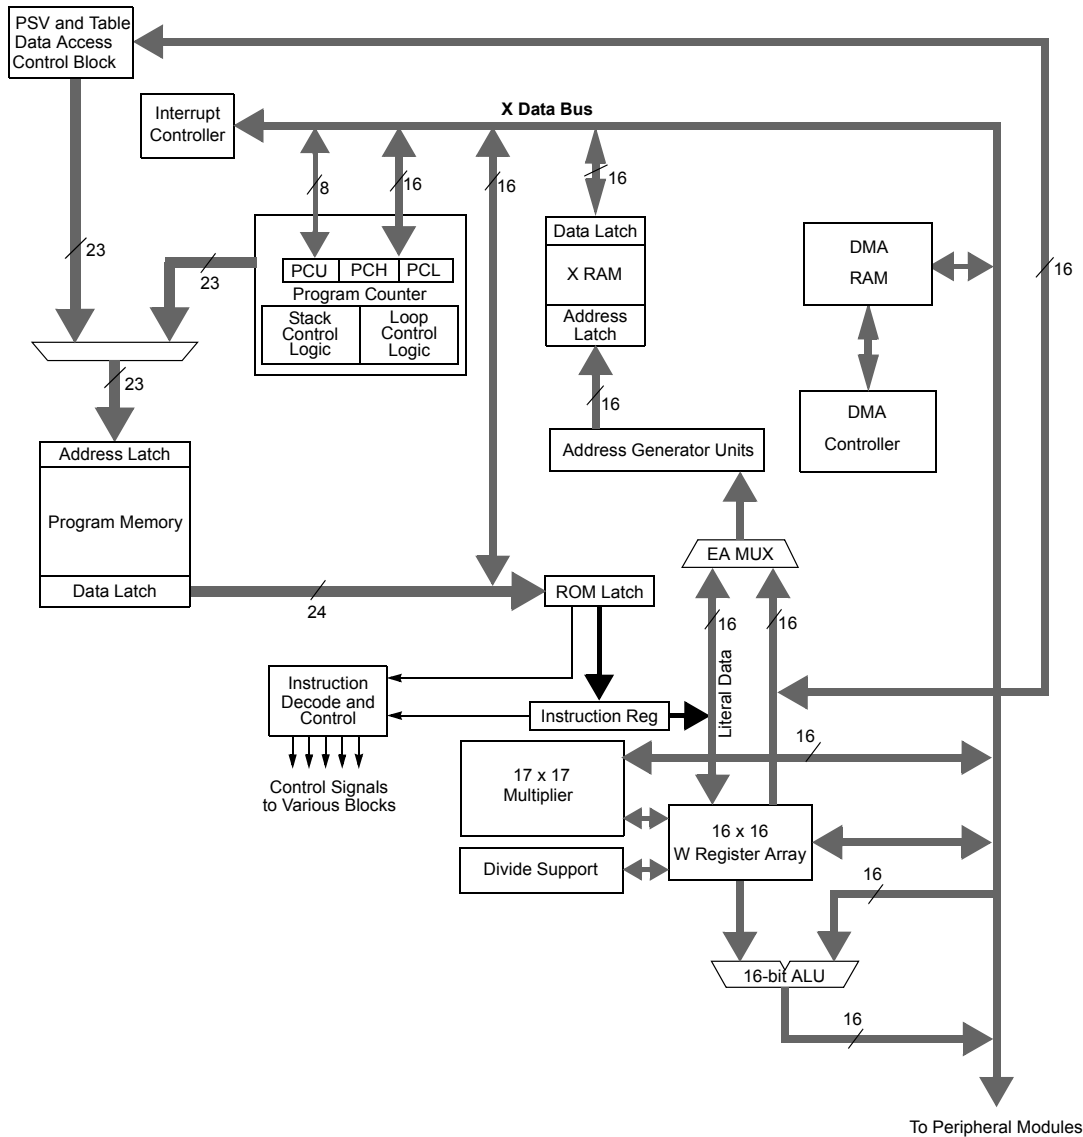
PSV and Table Data Access Control Block

Interrupt Controller

X Data Bus

8

16

16

16

23

23

PCU PCH PCL

Program Counter

Stack Control Logic

Loop Control Logic

Data Latch

X RAM

Address Latch

DMA RAM

16

23

DMA Controller

16

Address Latch

Program Memory

Data Latch

Address Generator Units

EA MUX

24

ROM Latch

16

16

Literal Data

Instruction Decode and Control

Instruction Reg

16

17 x 17 Multiplier

Control Signals to Various Blocks

16 x 16 W Register Array

Divide Support

16

16-bit ALU

16

To Peripheral Modules